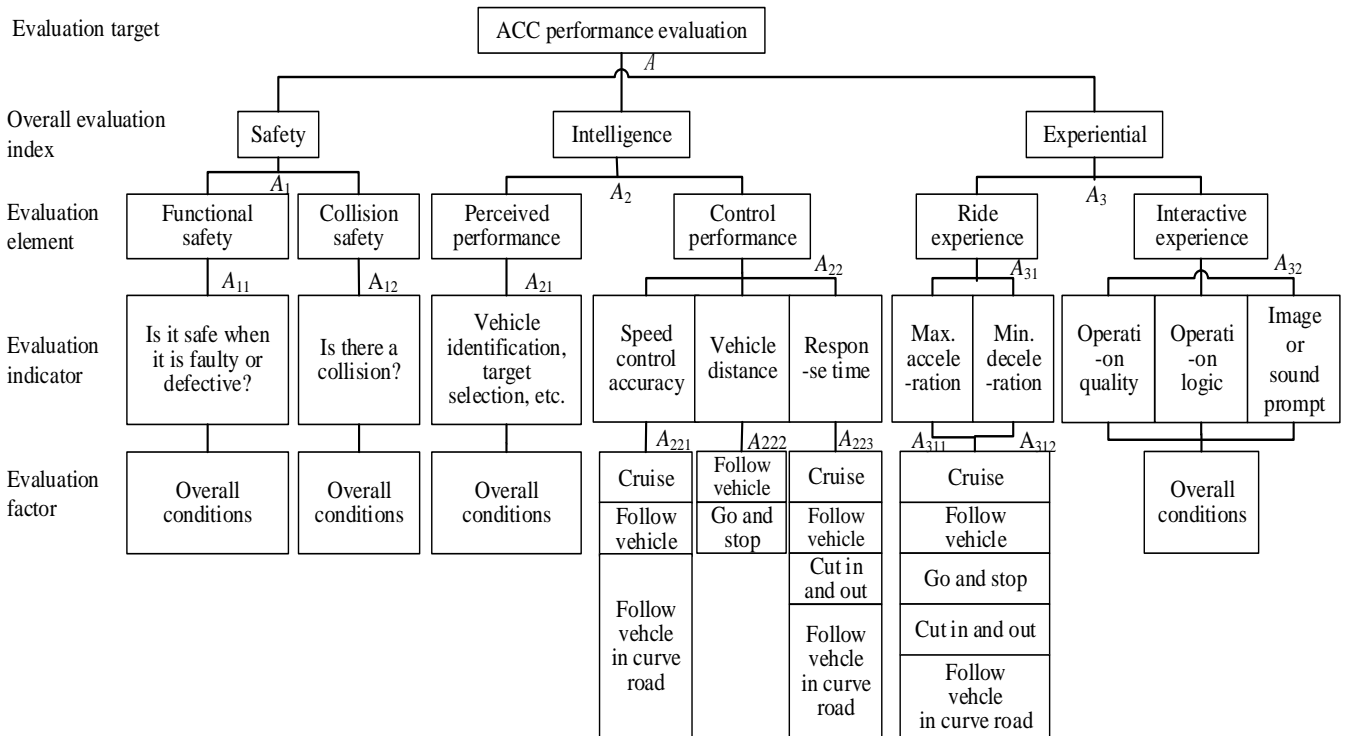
Evaluation target
ACC performance evaluation
$A$

Overall evaluation index
Safety
Intelligence
Experiential

$A_1$
$A_2$
$A_3$

Evaluation element
Functional safety
Collision safety
Perceived performance
Control performance
Ride experience
Interactive experience

$A_{11}$
$A_{12}$
$A_{21}$
$A_{22}$
$A_{31}$
$A_{32}$

Evaluation indicator
Is it safe when it is faulty or defective?
Is there a collision?
Vehicle identification, target selection, etc.
Speed control accuracy
Vehicle distance
Respon -se time
Max. accele -ration
Min. decele -ration
Operati -on quality
Operati -on logic
Image or sound prompt

$A_{221}$
$A_{222}$
$A_{223}$
$A_{311}$
$A_{312}$

Evaluation factor
Overall conditions
Overall conditions
Overall conditions
Cruise
Follow vehicle
Follow vehcle in curve road
Follow vehicle
Go and stop
Cruise
Follow vehicle
Cut in and out
Follow vehcle in curve road
Cruise
Follow vehicle
Go and stop
Cut in and out
Follow vehcle in curve road
Overall conditions